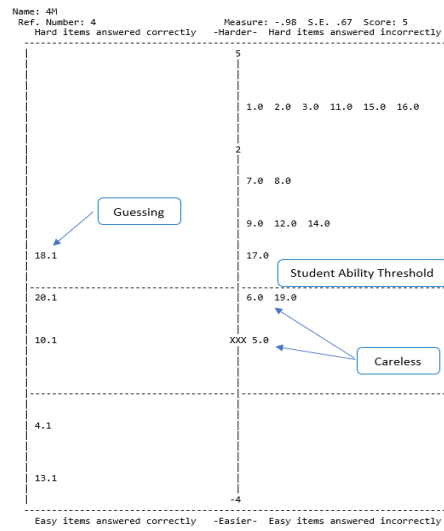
Name: 4M
Ref. Number: 4 Measure: -.98 S.E. .67 Score: 5
Hard items answered correctly -Harder- Hard items answered incorrectly

5

1.0 2.0 3.0 11.0 15.0 16.0

2

7.0 8.0

Guessing

9.0 12.0 14.0

18.1

17.0

Student Ability Threshold

20.1

6.0 19.0

10.1

XXX 5.0

Careless

4.1

13.1

-4

Easy items answered correctly -Easier- Easy items answered incorrectly